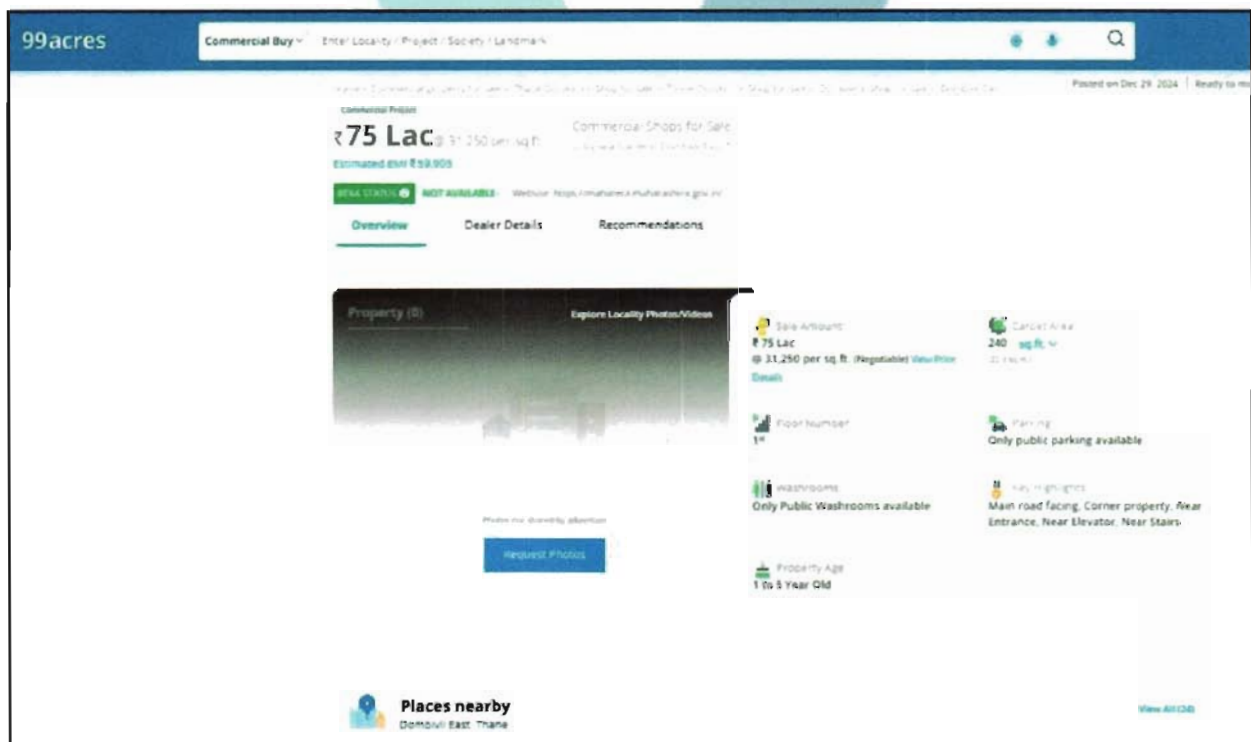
99acres

Commercial Buy

Enter Locality / Project / Society / Landmark

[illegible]

Posted on Dec 29, 2024 | Ready to m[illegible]

Commercial Project

₹75 Lac @ 31,250 per sq.ft.

Commercial Shops for Sale

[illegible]

Estimated EMI ₹59,905

RERA STATUS NOT AVAILABLE

Website: https://maharera.maharashtra.gov.in/

Overview

Dealer Details

Recommendations

Property (0)

Explore Locality Photos/Videos

Photos not currently available

Request Photos

Sale Amount
₹75 Lac
@ 31,250 per sq. ft. (Negotiable) View Price Details

Carpet Area
240 sq.ft.
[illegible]

Floor Number
1st

Parking
Only public parking available

Washrooms
Only Public Washrooms available

Key Highlights
Main road facing, Corner property, Near Entrance, Near Elevator, Near Stairs

Property Age
1 to 5 Year Old

Places nearby
Dombivli East, Thane

View All (24)